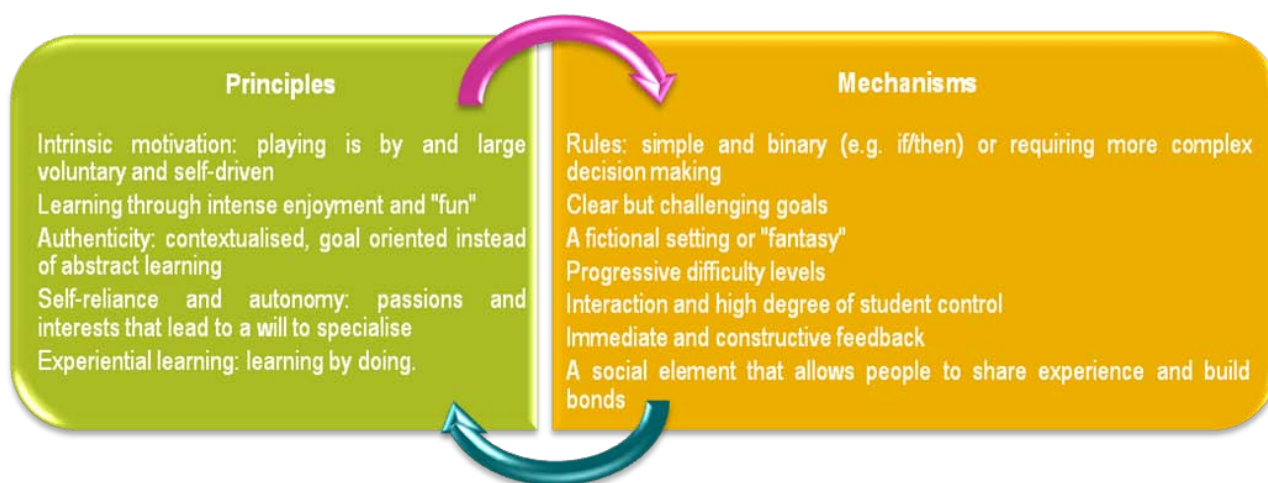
Principles

Intrinsic motivation: playing is by and large voluntary and self-driven

Learning through intense enjoyment and "fun"

Authenticity: contextualised, goal oriented instead of abstract learning

Self-reliance and autonomy: passions and interests that lead to a will to specialise

Experiential learning: learning by doing.

Mechanisms

Rules: simple and binary (e.g. if/then) or requiring more complex decision making

Clear but challenging goals

A fictional setting or "fantasy"

Progressive difficulty levels

Interaction and high degree of student control

Immediate and constructive feedback

A social element that allows people to share experience and build bonds